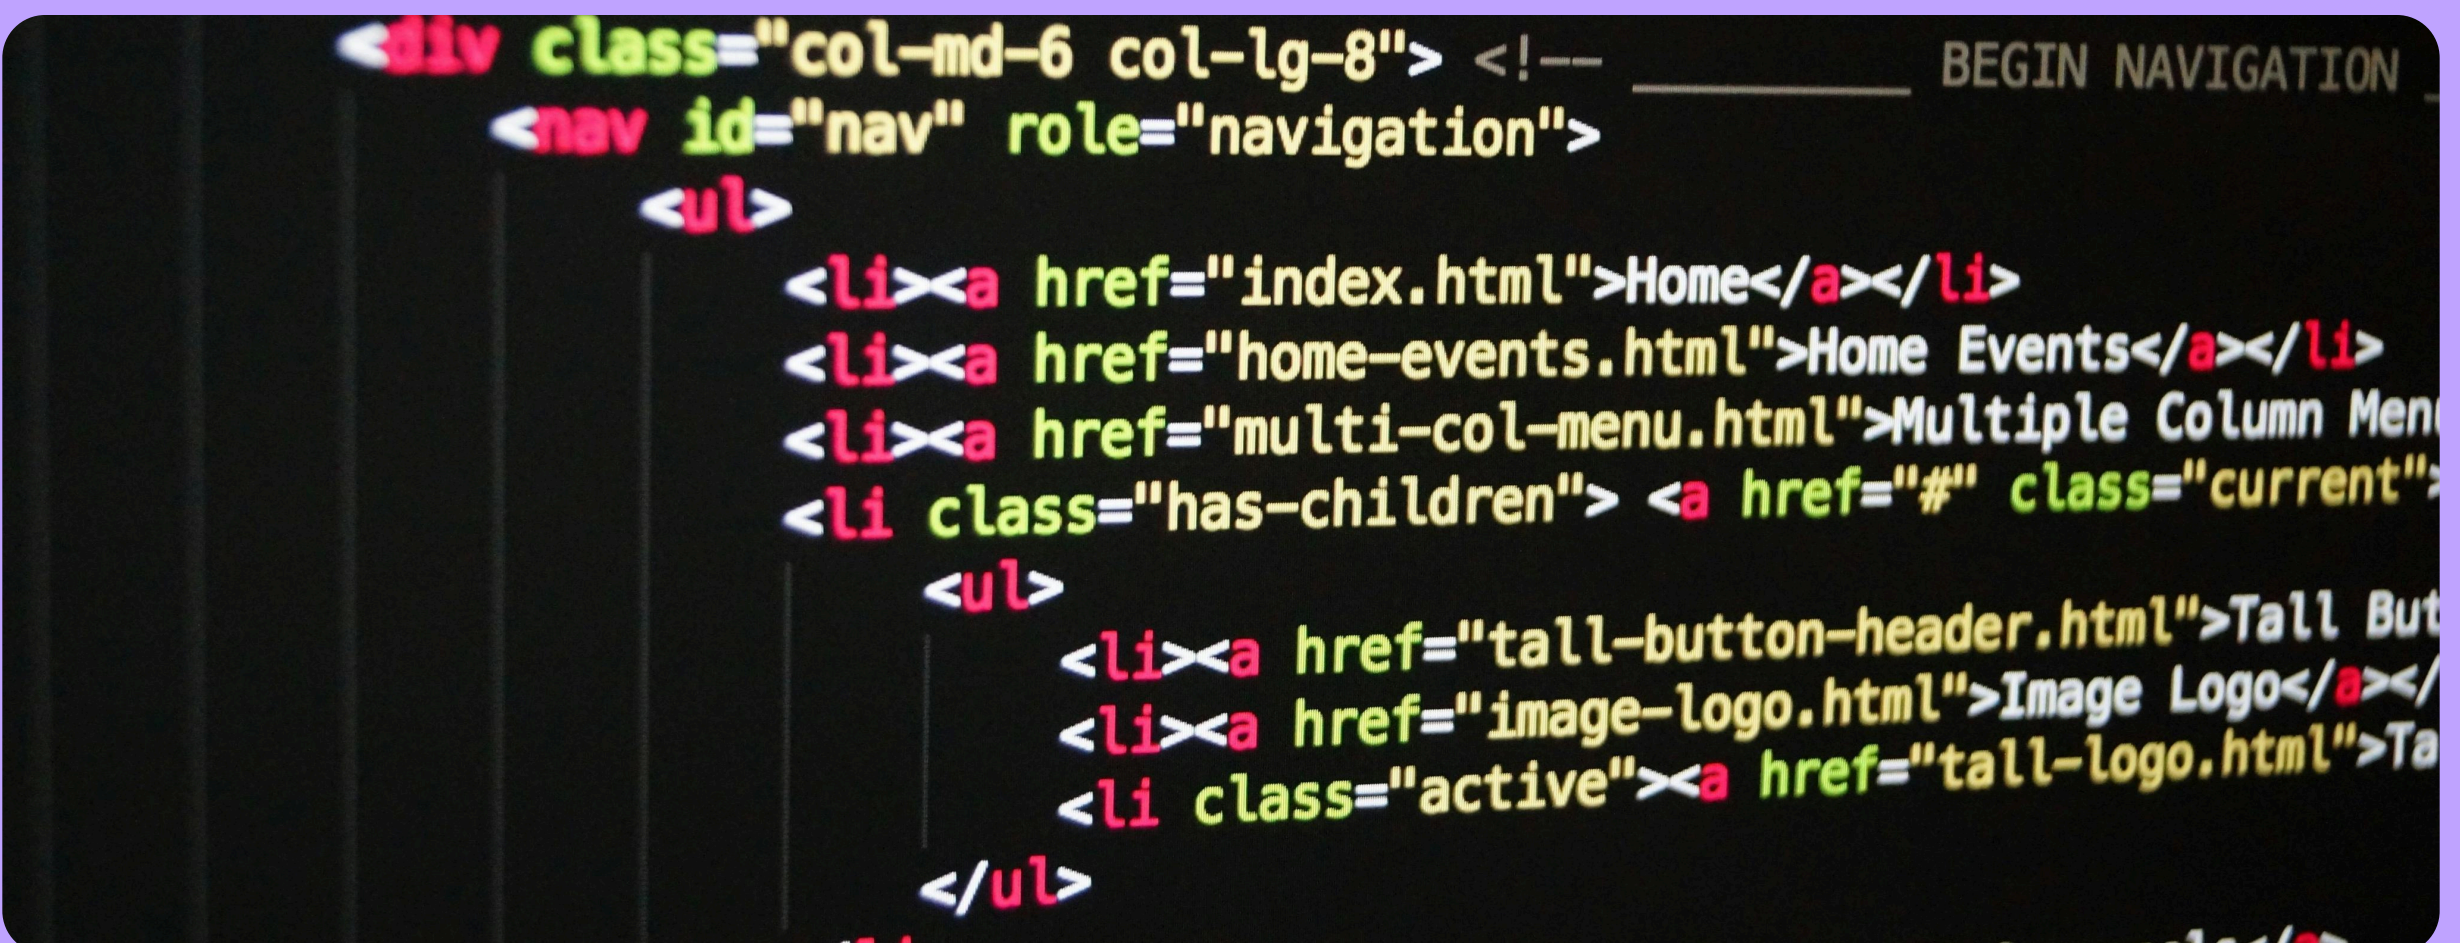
<div class="col-md-6 col-lg-8"> <!-- __________ BEGIN NAVIGATION
<nav id="nav" role="navigation">
<ul>
<li><a href="index.html">Home</a></li>
<li><a href="home-events.html">Home Events</a></li>
<li><a href="multi-col-menu.html">Multiple Column Men
<li class="has-children"> <a href="#" class="current">
<ul>
<li><a href="tall-button-header.html">Tall But
<li><a href="image-logo.html">Image Logo</a></
<li class="active"><a href="tall-logo.html">Ta
</ul>